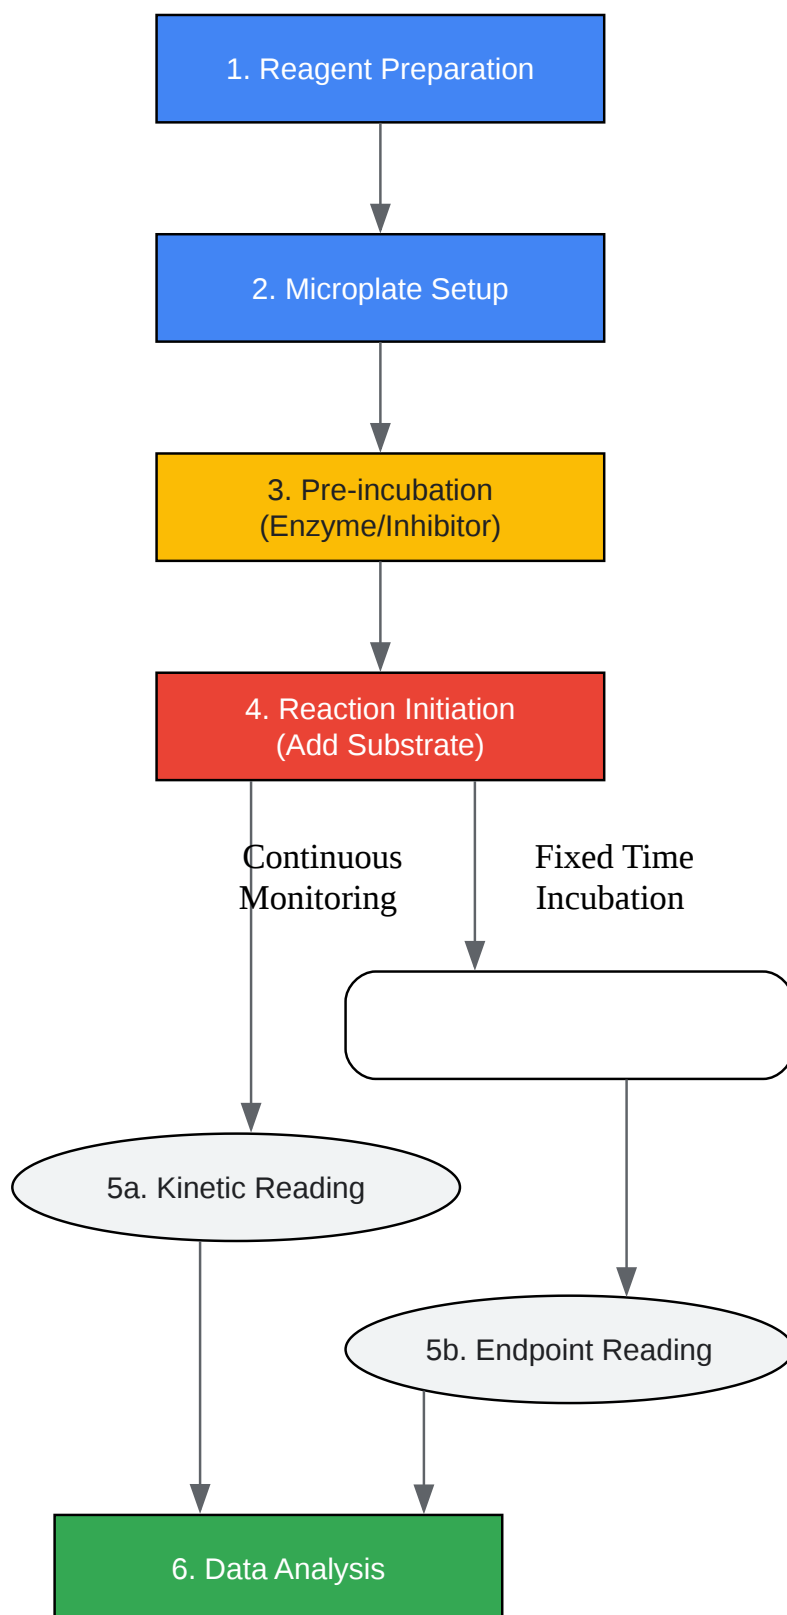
1. Reagent Preparation

2. Microplate Setup

3. Pre-incubation (Enzyme/Inhibitor)

4. Reaction Initiation (Add Substrate)

Continuous Monitoring

Fixed Time Incubation

5a. Kinetic Reading

5b. Endpoint Reading

6. Data Analysis